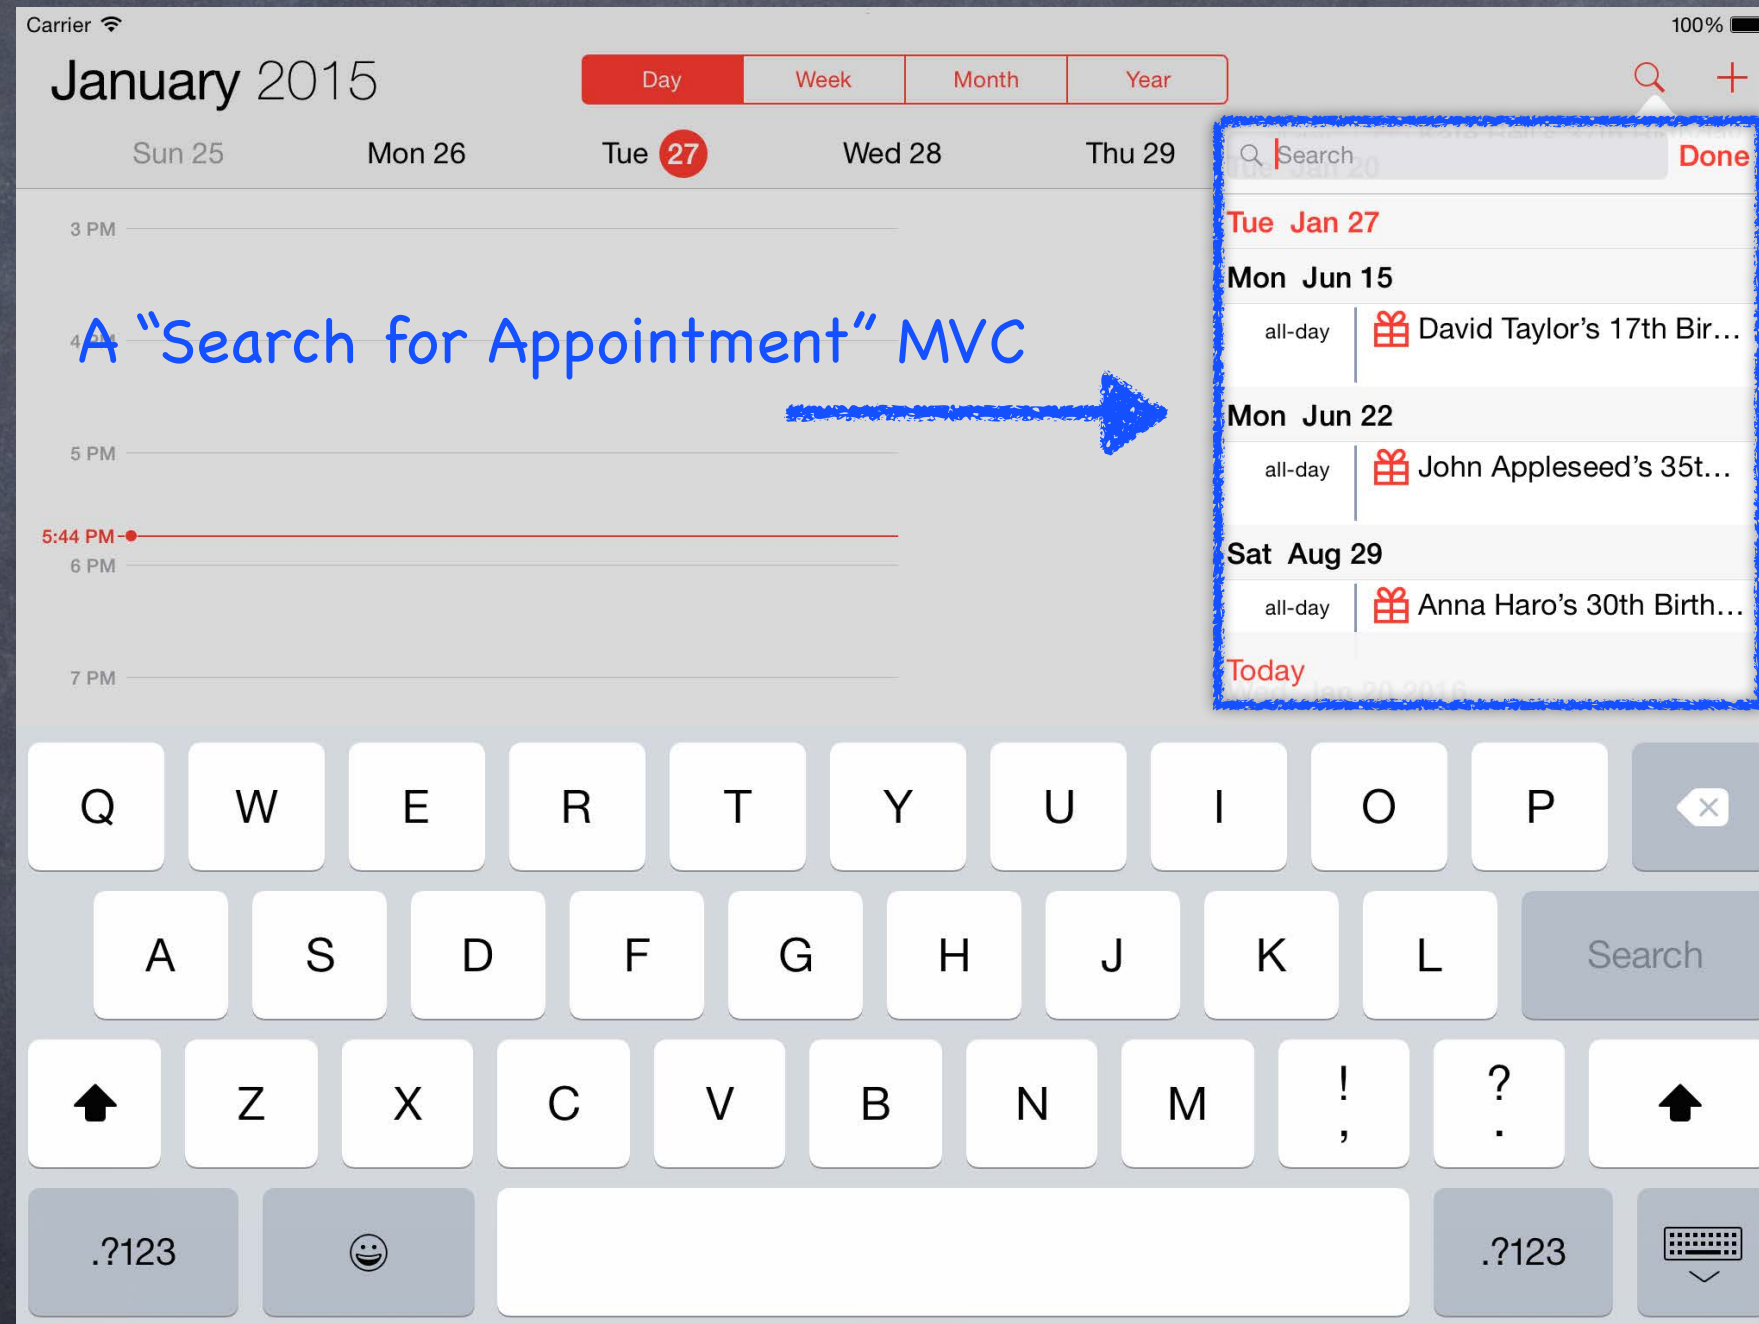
Carrier
100%

January 2015

Day | Week | Month | Year

Sun 25 Mon 26 Tue 27 Wed 28 Thu 29

3 PM
4 PM
A "Search for Appointment" MVC
5 PM
5:44 PM
6 PM
7 PM

Search Done

Tue Jan 27

Mon Jun 15
all-day David Taylor's 17th Bir…

Mon Jun 22
all-day John Appleseed's 35t…

Sat Aug 29
all-day Anna Haro's 30th Birth…

Today

Q W E R T Y U I O P
A S D F G H J K L Search
Z X C V B N M ! , ? .
.?123 .?123